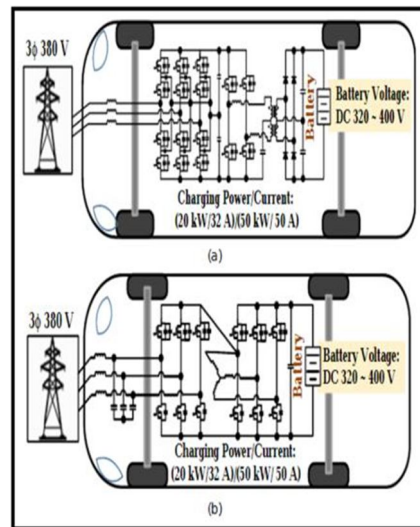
3ϕ 380 V

Battery

Battery Voltage: DC 320 ~ 400 V

Charging Power/Current: (20 kW/32 A)(50 kW/50 A)

(a)

3ϕ 380 V

Battery

Battery Voltage: DC 320 ~ 400 V

Charging Power/Current: (20 kW/32 A)(50 kW/50 A)

(b)